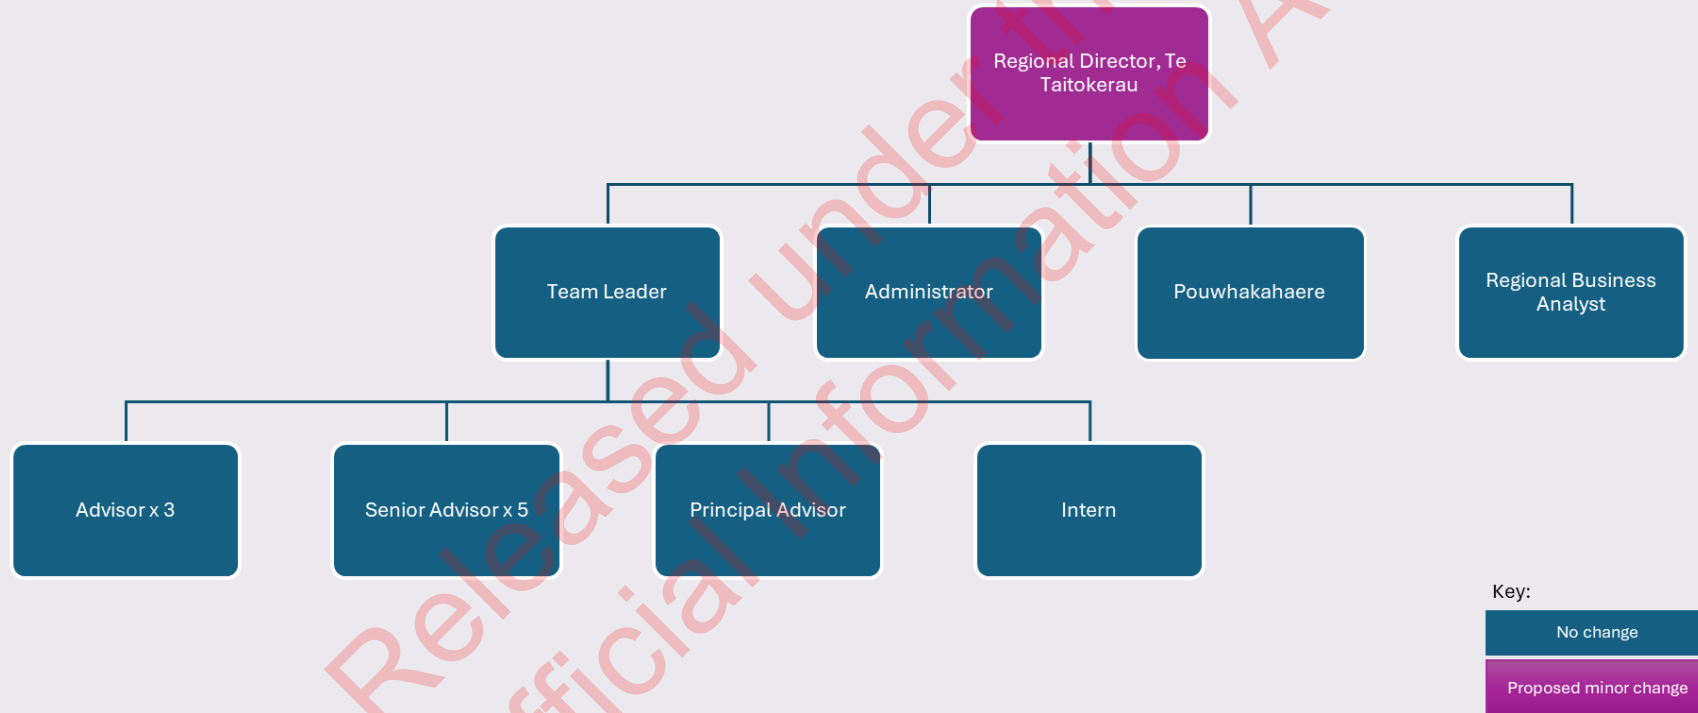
Regional Director, Te Taitokerau

Team Leader

Administrator

Pouwhakahaere

Regional Business Analyst

Advisor x 3

Senior Advisor x 5

Principal Advisor

Intern

Key:

No change

Proposed minor change

Released under the Official Information A